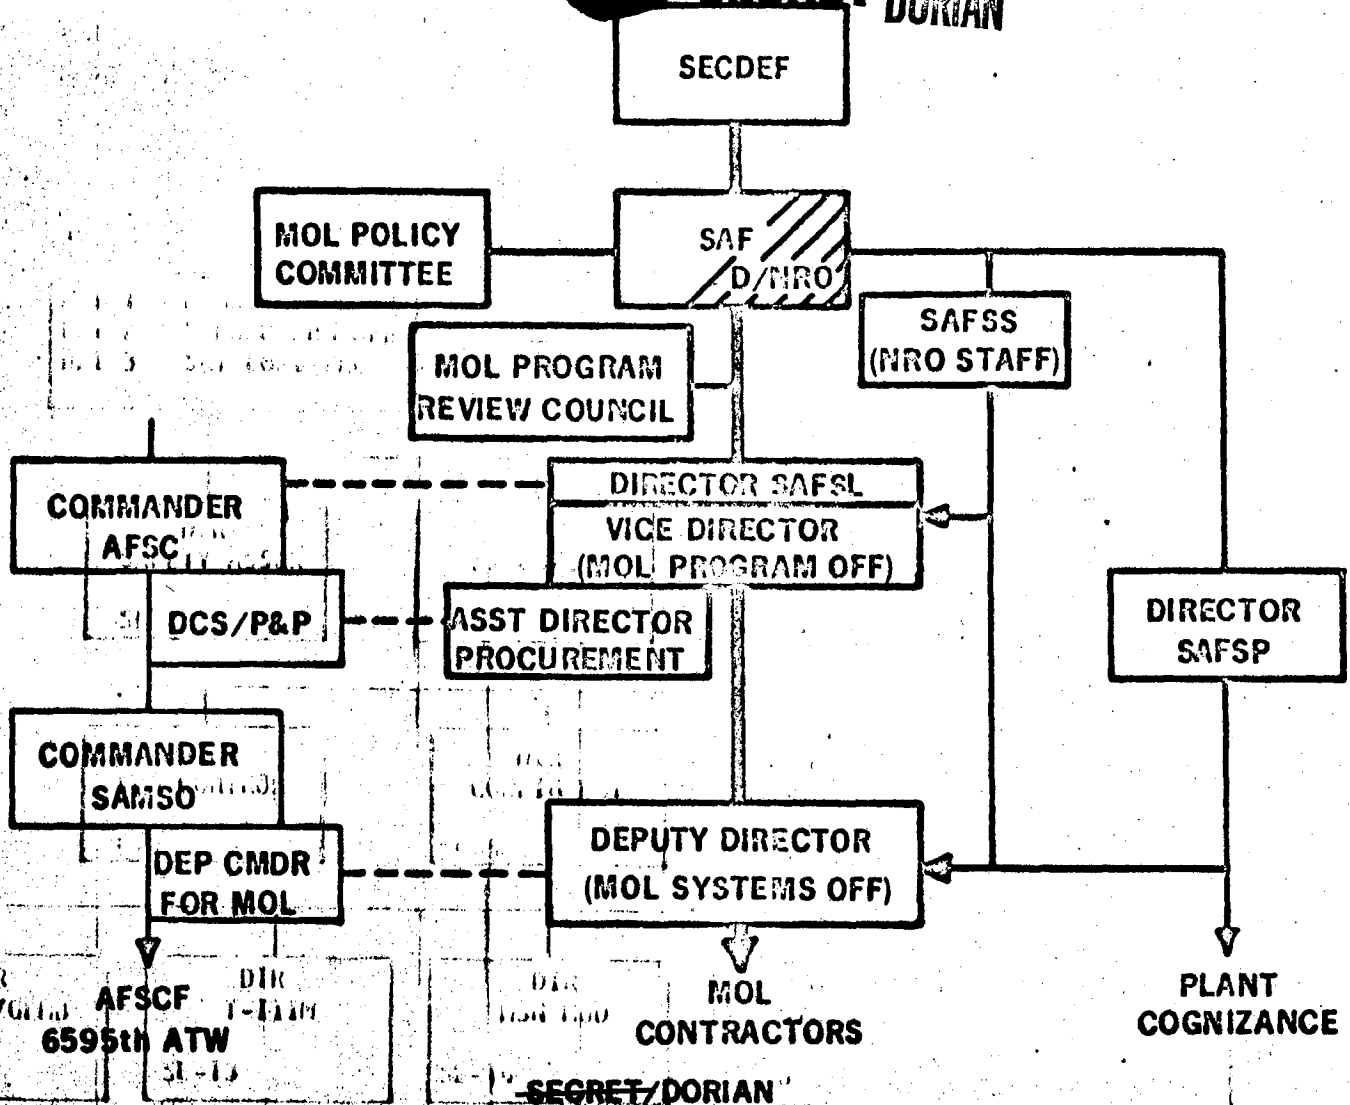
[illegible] DORIAN

SECDEF

MOL POLICY COMMITTEE

SAF D/NRO

SAFSS (NRO STAFF)

MOL PROGRAM REVIEW COUNCIL

DIRECTOR SAFSL

VICE DIRECTOR (MOL PROGRAM OFF)

COMMANDER AFSC

DCS/P&P

ASST DIRECTOR PROCUREMENT

DIRECTOR SAFSP

COMMANDER SAMSO

DEP CMDR FOR MOL

DEPUTY DIRECTOR (MOL SYSTEMS OFF)

AFSCF 6595th ATW

MOL CONTRACTORS

PLANT COGNIZANCE

SECRET/DORIAN